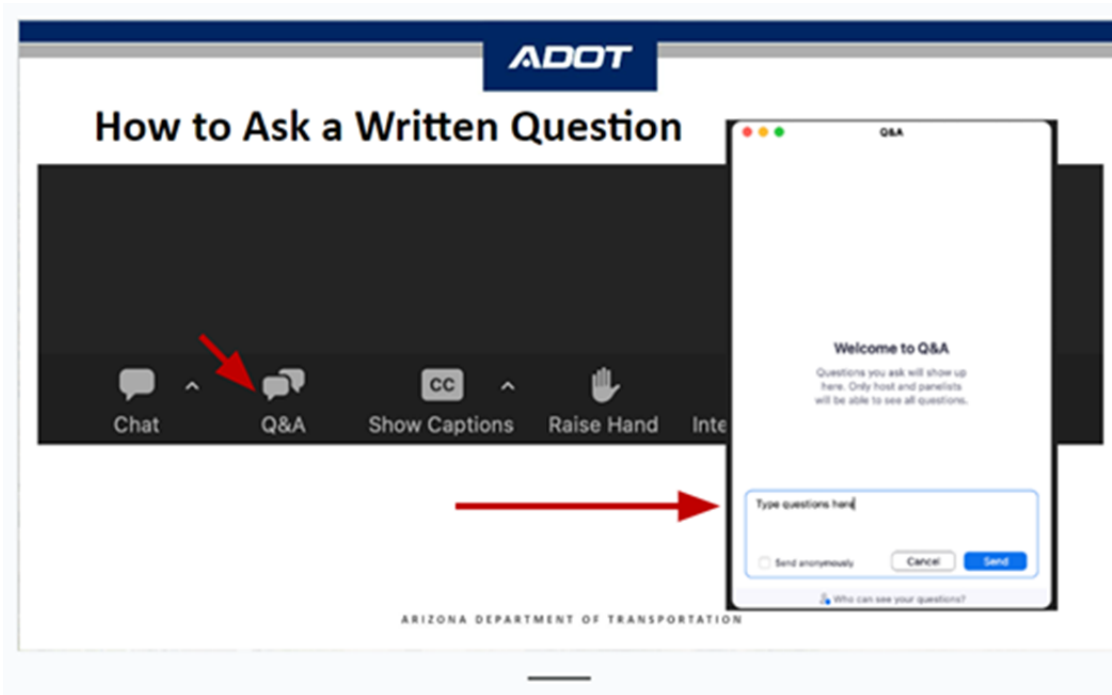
ADOT

How to Ask a Written Question

Chat

Q&A

CC

Show Captions

Raise Hand

Inte

Q&A

Welcome to Q&A

Questions you ask will show up here. Only host and panelists will be able to see all questions.

Type questions here

Send anonymously

Cancel

Send

Who can see your questions?

ARIZONA DEPARTMENT OF TRANSPORTATION